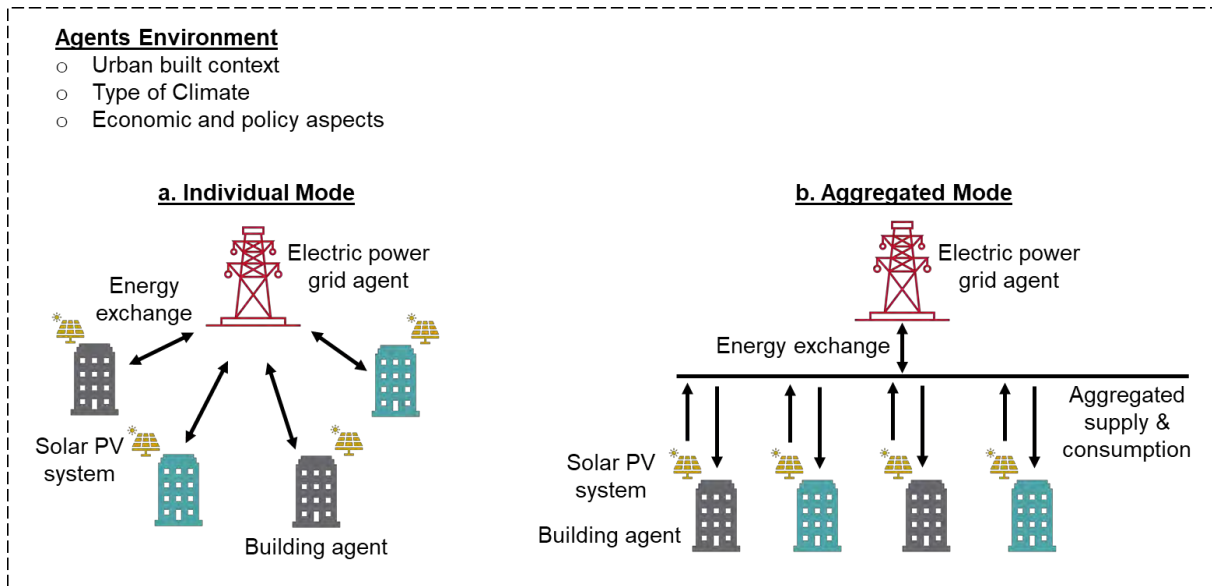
Agents Environment
o Urban built context
o Type of Climate
o Economic and policy aspects

a. Individual Mode

Electric power grid agent

Energy exchange

Solar PV system

Building agent

b. Aggregated Mode

Electric power grid agent

Energy exchange

Aggregated supply & consumption

Solar PV system

Building agent